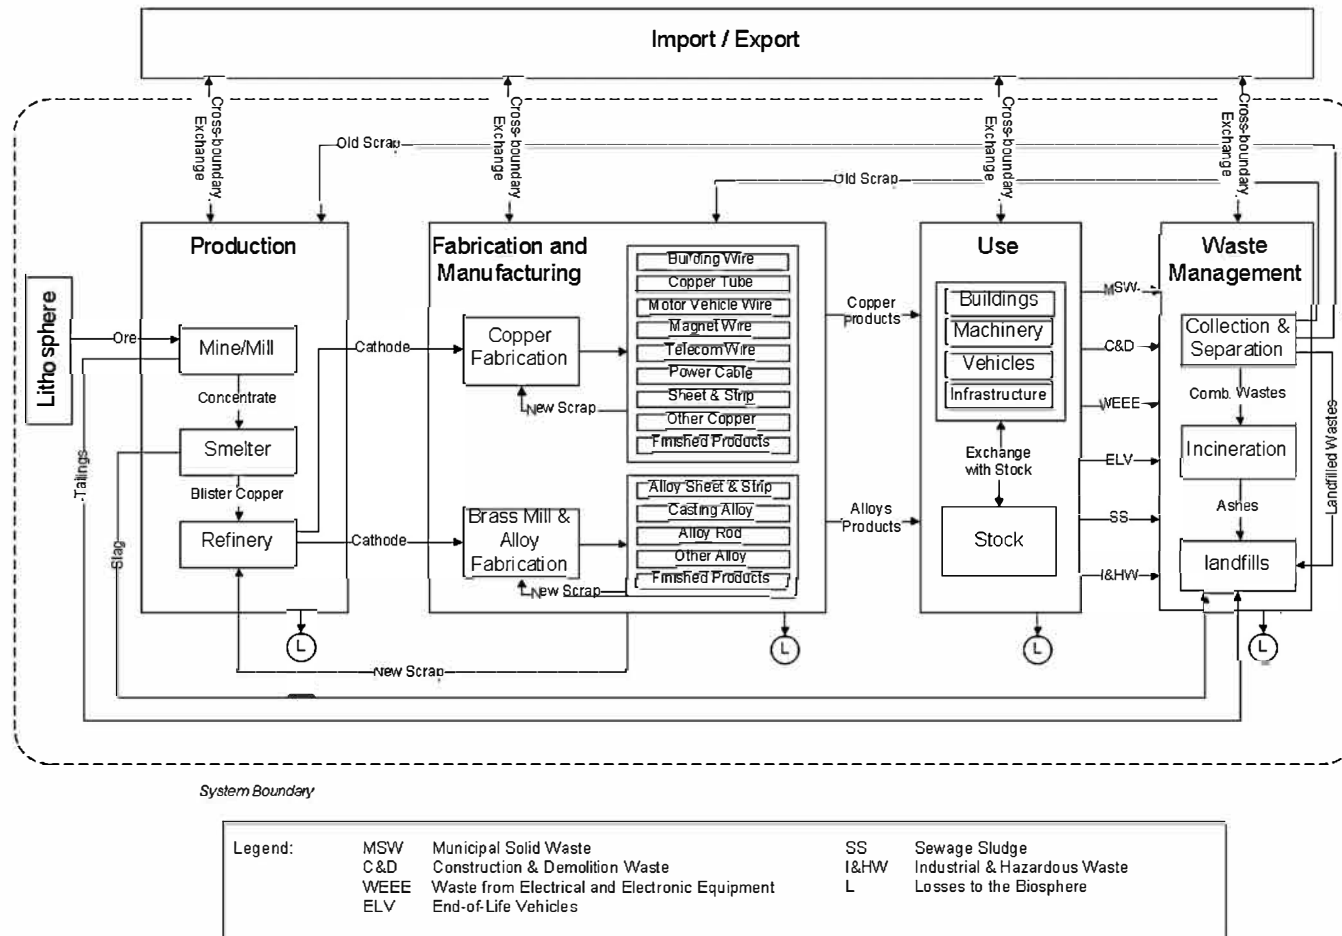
Import / Export

Cross-boundary Exchange

Cross-boundary Exchange

Cross-boundary Exchange

Cross-boundary Exchange

Old Scrap

Old Scrap

Lithosphere

Ore

Production

Mine/Mill

Concentrate

Smelter

Blister Copper

Refinery

Tailings

Slag

Cathode

Cathode

Fabrication and Manufacturing

Copper Fabrication

New Scrap

Building Wire
Copper Tube
Motor Vehicle Wire
Magnet Wire
Telecom Wire
Power Cable
Sheet & Strip
Other Copper
Finished Products

Brass Mill & Alloy Fabrication

New Scrap

Alloy Sheet & Strip
Casting Alloy
Alloy Rod
Other Alloy
Finished Products

Copper Products

Alloys Products

Use

Buildings
Machinery
Vehicles
Infrastructure

Exchange with Stock

Stock

MSW
C&D
WEEE
ELV
SS
I&HW

Waste Management

Collection & Separation

Comb. Wastes

Incineration

Ashes

landfills

Landfilled Wastes

L
L
L
L

New Scrap

System Boundary

Legend: MSW Municipal Solid Waste
C&D Construction & Demolition Waste
WEEE Waste from Electrical and Electronic Equipment
ELV End-of-Life Vehicles
SS Sewage Sludge
I&HW Industrial & Hazardous Waste
L Losses to the Biosphere